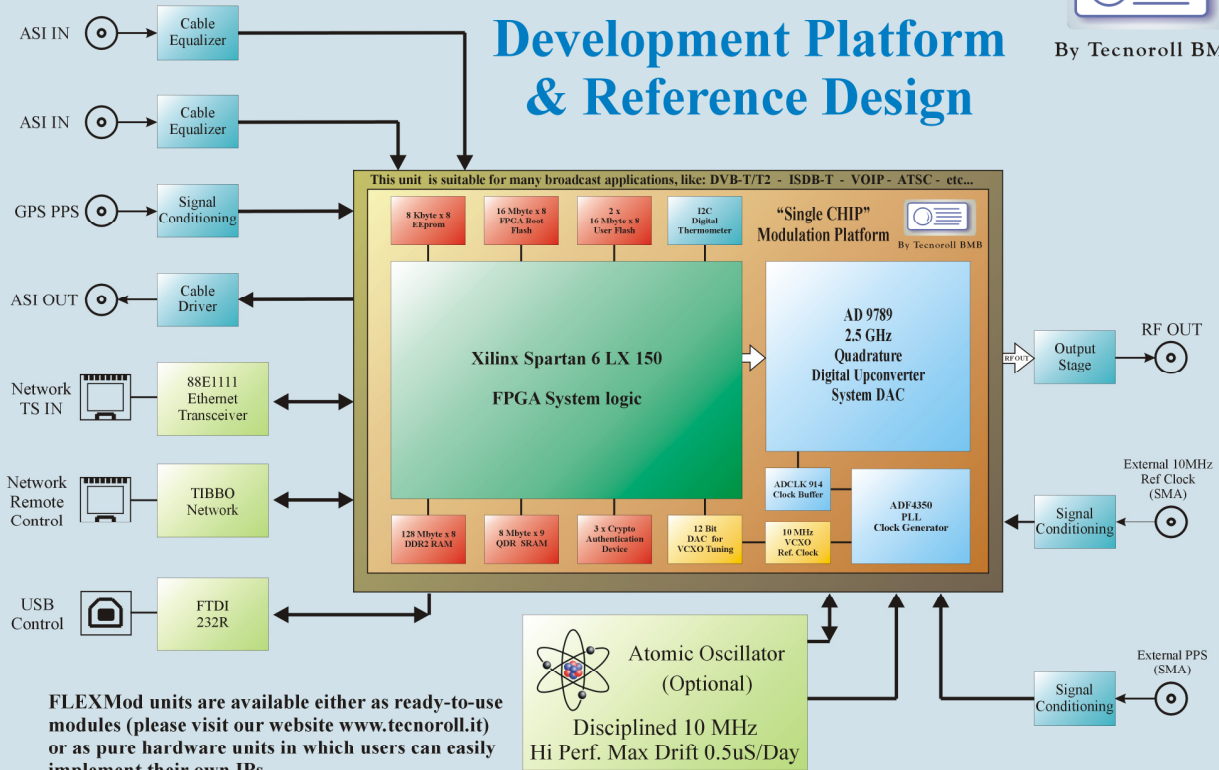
Development Platform & Reference Design

By Tecnoroll BM

ASI IN

Cable Equalizer

ASI IN

Cable Equalizer

GPS PPS

Signal Conditioning

ASI OUT

Cable Driver

Network TS IN

88E1111 Ethernet Transceiver

Network Remote Control

TIBBO Network

USB Control

FTDI 232R

This unit is suitable for many broadcast applications, like: DVB-T/T2 - ISDB-T - VOIP - ATSC - etc...

8 Kbyte x 8 EEprom

16 Mbyte x 8 FPGA Boot Flash

2 x 16 Mbyte x 8 User Flash

I2C Digital Thermometer

"Single CHIP" Modulation Platform

By Tecnoroll BMB

Xilinx Spartan 6 LX 150

FPGA System logic

AD 9789 2.5 GHz Quadrature Digital Upconverter System DAC

ADCLK 914 Clock Buffer

ADF4350 PLL Clock Generator

128 Mbyte x 8 DDR2 RAM

8 Mbyte x 9 QDR SRAM

3 x Crypto Authentication Device

12 Bit DAC for VCXO Tuning

10 MHz VCXO Ref. Clock

RF OUT

Output Stage

RF OUT

External 10MHz Ref Clock (SMA)

Signal Conditioning

External PPS (SMA)

Signal Conditioning

Atomic Oscillator (Optional)

Disciplined 10 MHz Hi Perf. Max Drift 0.5uS/Day

FLEXMod units are available either as ready-to-use modules (please visit our website www.tecnoroll.it) or as pure hardware units in which users can easily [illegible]